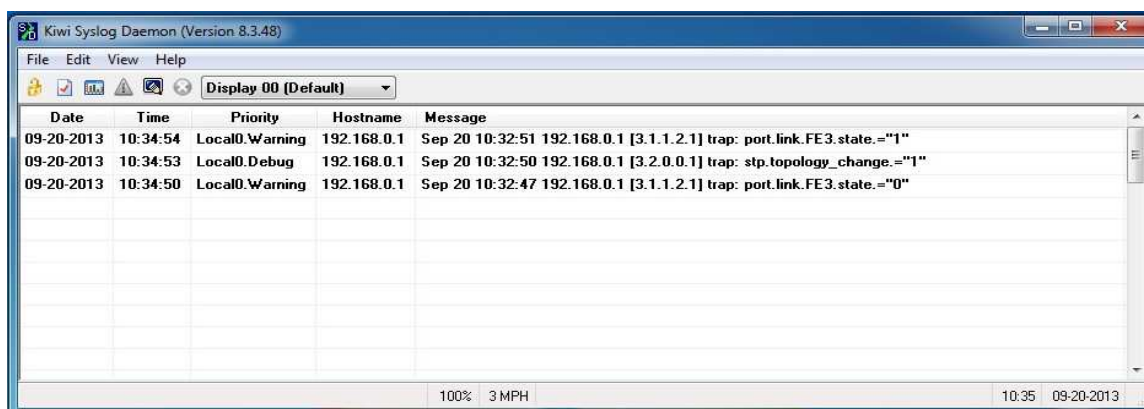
Kiwi Syslog Daemon (Version 8.3.48)

File Edit View Help

Display 00 (Default)

| Date | Time | Priority | Hostname | Message |
|---|---|---|---|---|
| 09-20-2013 | 10:34:54 | Local0.Warning | 192.168.0.1 | Sep 20 10:32:51 192.168.0.1 [3.1.1.2.1] trap: port.link.FE3.state.="1" |
| 09-20-2013 | 10:34:53 | Local0.Debug | 192.168.0.1 | Sep 20 10:32:50 192.168.0.1 [3.2.0.0.1] trap: stp.topology_change.="1" |
| 09-20-2013 | 10:34:50 | Local0.Warning | 192.168.0.1 | Sep 20 10:32:47 192.168.0.1 [3.1.1.2.1] trap: port.link.FE3.state.="0" |

100% 3 MPH 10:35 09-20-2013